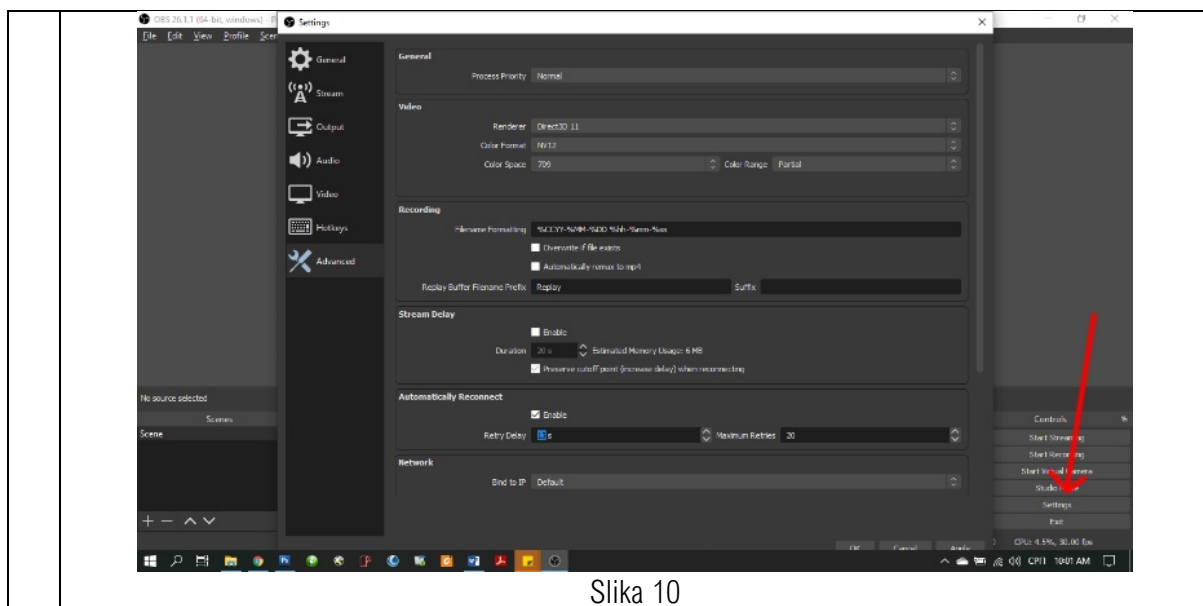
OBS 26.1.1 (64-bit, windows) - P
File Edit View Profile Scen

Settings

General
Stream
Output
Audio
Video
Hotkeys
Advanced

General
Process Priority Normal

Video
Renderer Direct3D 11
Color Format NV12
Color Space 709
Color Range Partial

Recording
Filename Formatting %CCYY-%MM-%DD %hh-%mm-%ss
Overwrite if file exists
Automatically remux to mp4
Replay Buffer Filename Prefix Replay
Suffix

Stream Delay
Enable
Duration 20 s
Estimated Memory Usage: 6 MB
Preserve cutoff point (increase delay) when reconnecting

Automatically Reconnect
Enable
Retry Delay 10 s
Maximum Retries 20

Network
Bind to IP Default

OK Cancel Apply

No source selected
Scenes
Scene

Controls
Start Streaming
Start Recording
Start Virtual Camera
Studio Mode
Settings
Exit
CPU: 4.5%, 30.00 fps

CPTI 10:01 AM

Slika 10